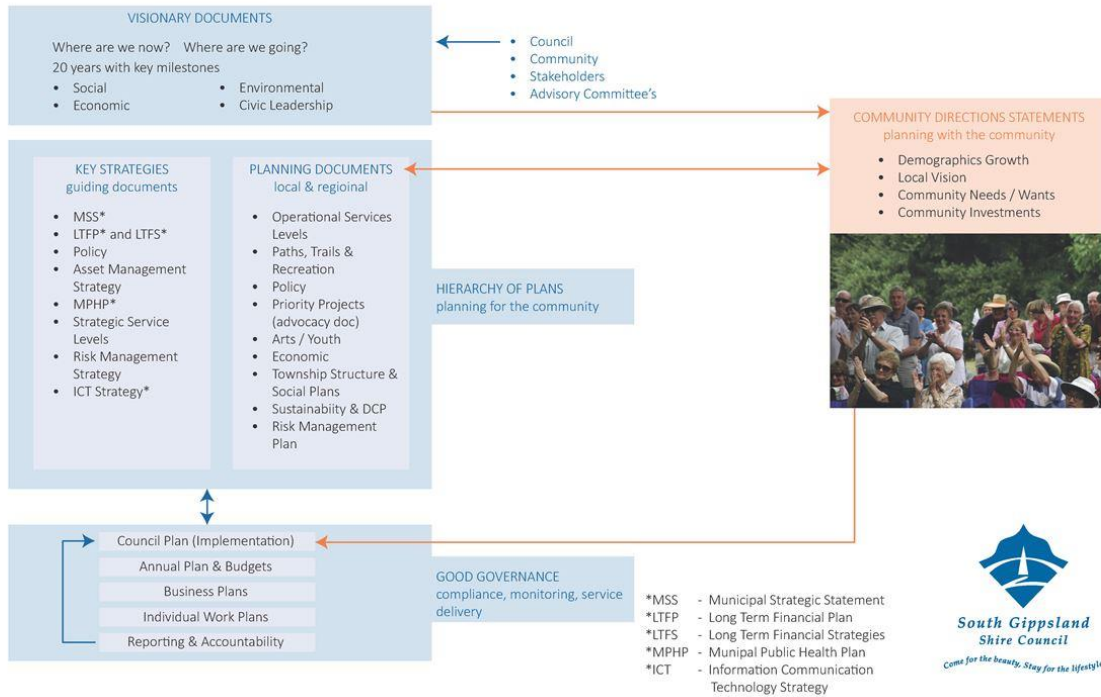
VISIONARY DOCUMENTS

Where are we now? Where are we going?
20 years with key milestones

- Social
- Economic
- Environmental
- Civic Leadership

- Council
- Community
- Stakeholders
- Advisory Committee's

COMMUNITY DIRECTIONS STATEMENTS
planning with the community

- Demographics Growth
- Local Vision
- Community Needs / Wants
- Community Investments

KEY STRATEGIES
guiding documents

- MSS*
- LTFP* and LTFS*
- Policy
- Asset Management Strategy
- MPHP*
- Strategic Service Levels
- Risk Management Strategy
- ICT Strategy*

PLANNING DOCUMENTS
local & regioinal

- Operational Services Levels
- Paths, Trails & Recreation
- Policy
- Priority Projects (advocacy doc)
- Arts / Youth
- Economic
- Township Structure & Social Plans
- Sustainabiity & DCP
- Risk Management Plan

HIERARCHY OF PLANS
planning for the community

Council Plan (Implementation)
Annual Plan & Budgets
Business Plans
Individual Work Plans
Reporting & Accountability

GOOD GOVERNANCE
compliance, monitoring, service delivery

*MSS - Municipal Strategic Statement
*LTFP - Long Term Financial Plan
*LTFS - Long Term Financial Strategies
*MPHP - Munipal Public Health Plan
*ICT - Information Communication Technology Strategy

South Gippsland
Shire Council
Come for the beauty, Stay for the lifestyle